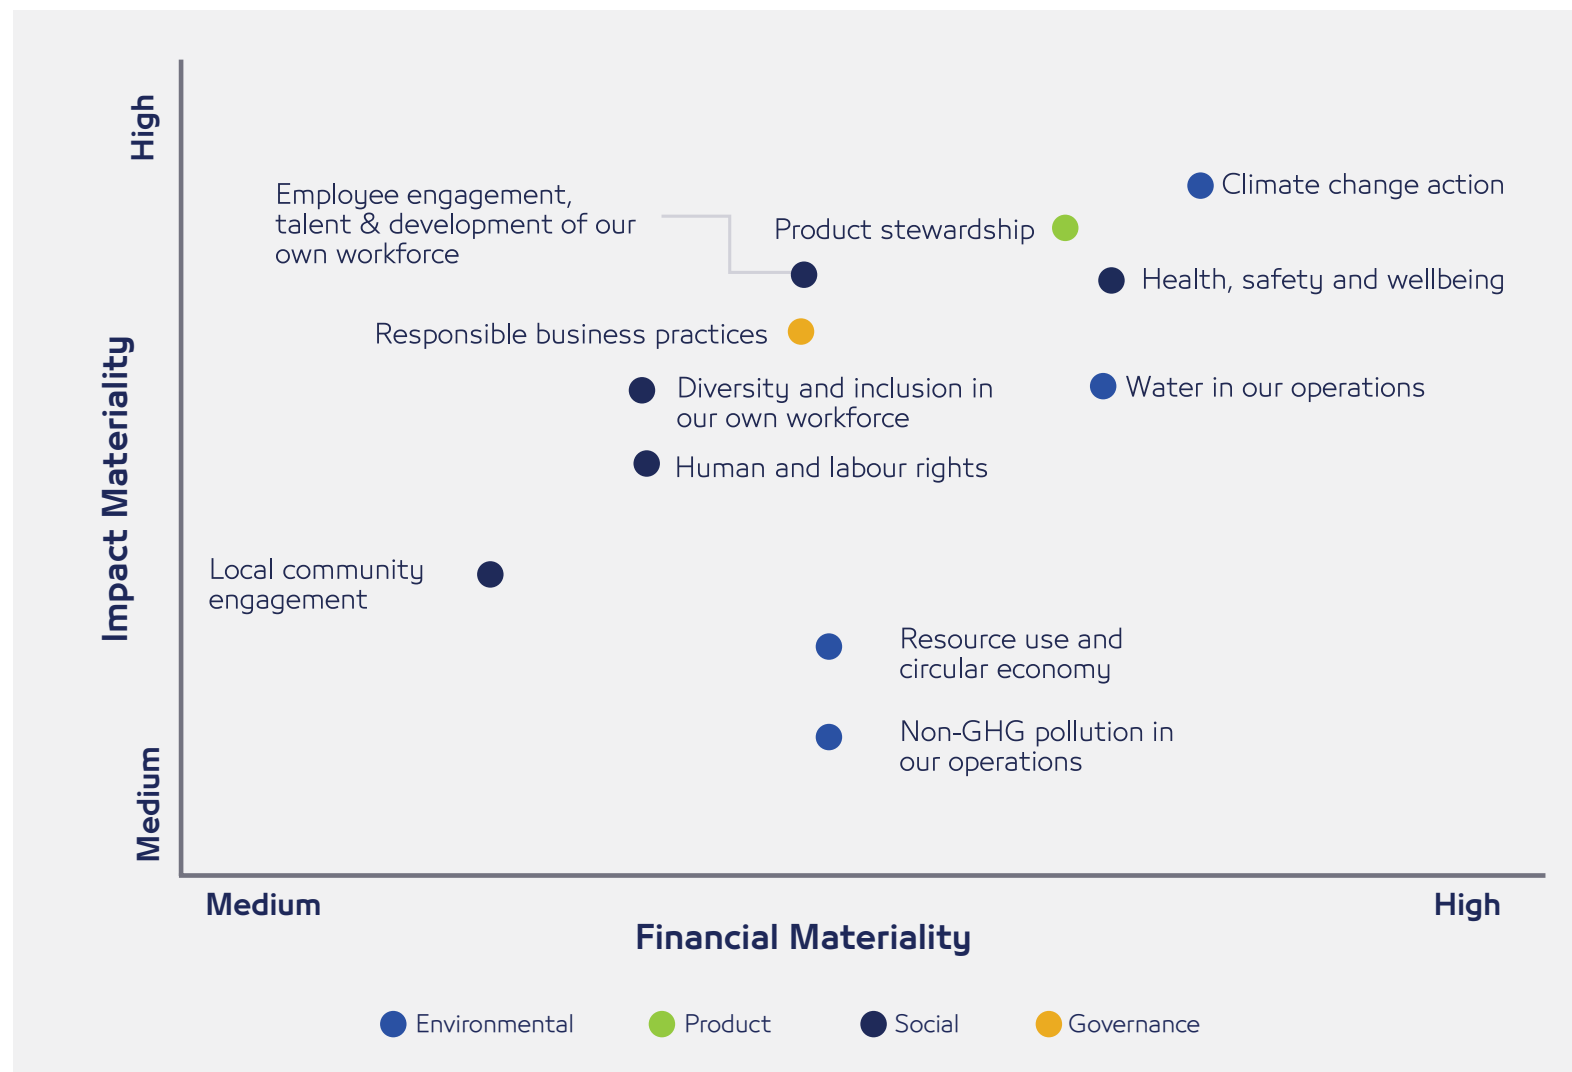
High

Impact Materiality

Medium

Employee engagement, talent & development of our own workforce

Product stewardship

Climate change action

Health, safety and wellbeing

Responsible business practices

Diversity and inclusion in our own workforce

Water in our operations

Human and labour rights

Local community engagement

Resource use and circular economy

Non-GHG pollution in our operations

Medium

High

Financial Materiality

Environmental

Product

Social

Governance